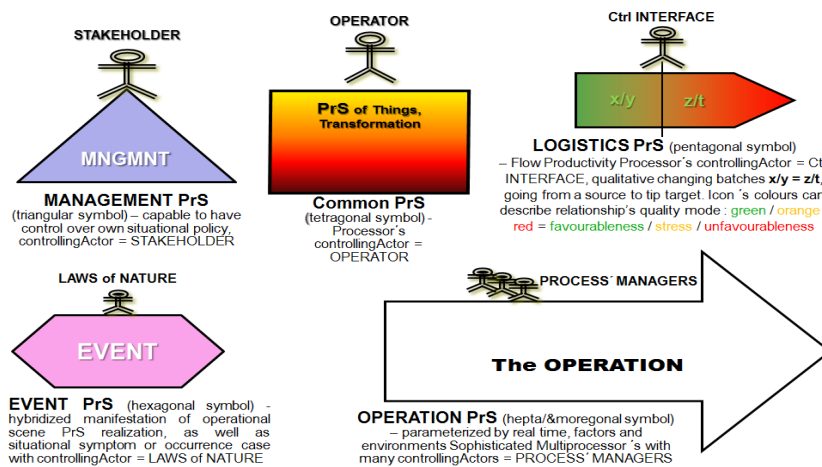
STAKEHOLDER

MNGMNT

MANAGEMENT PrS
(triangular symbol) – capable to have control over own situational policy, controllingActor = STAKEHOLDER

OPERATOR

PrS of Things, Transformation

Common PrS
(tetragonal symbol) - Processor´s controllingActor = OPERATOR

Ctrl INTERFACE

x/y

z/t

LOGISTICS PrS (pentagonal symbol)
– Flow Productivity Processor´s controllingActor = Ctrl INTERFACE, qualitative changing batches x/y = z/t, going from a source to tip target. Icon ´s colours can describe relationship's quality mode : green / orange / red = favourableness / stress / unfavourableness

LAWS of NATURE

EVENT

EVENT PrS (hexagonal symbol) - hybridized manifestation of operational scene PrS realization, as well as situational symptom or occurrence case with controllingActor = LAWS of NATURE

PROCESS´ MANAGERS

The OPERATION

OPERATION PrS (hepta/&moregonal symbol) – parameterized by real time, factors and environments Sophisticated Multiprocessor ´s with many controllingActors = PROCESS´ MANAGERS